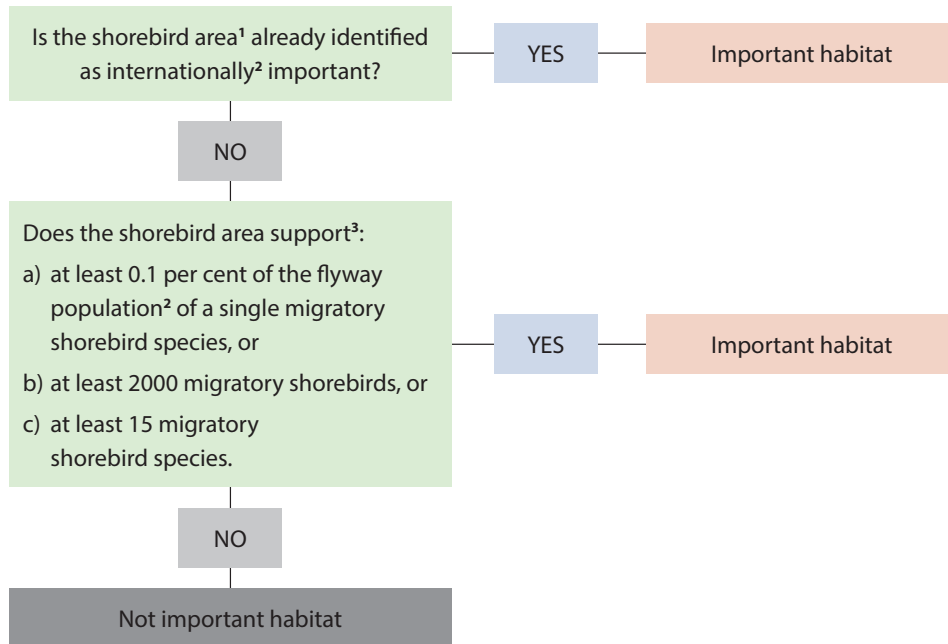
Is the shorebird area$^1$ already identified as internationally$^2$ important?

YES

Important habitat

NO

Does the shorebird area support$^3$:

a) at least 0.1 per cent of the flyway population$^2$ of a single migratory shorebird species, or

b) at least 2000 migratory shorebirds, or

c) at least 15 migratory shorebird species.

YES

Important habitat

NO

Not important habitat